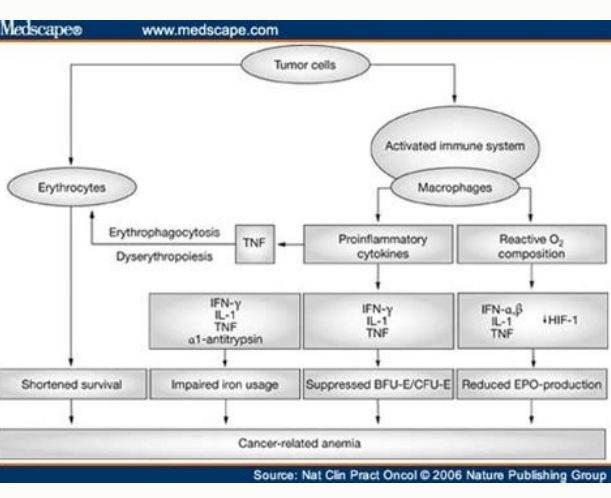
Medscape® www.medscape.com

Tumor cells

Activated immune system

Erythrocytes

Macrophages

Erythrophagocytosis

Dyserythropoiesis

TNF

Proinflammatory cytokines

Reactive $O_2$ composition

IFN-γ
IL-1
TNF
α1-antitrypsin

IFN-γ
IL-1
TNF

IFN-α,β
IL-1
TNF

↓HIF-1

Shortened survival

Impaired iron usage

Suppressed BFU-E/CFU-E

Reduced EPO-production

Cancer-related anemia

Source: Nat Clin Pract Oncol © 2006 Nature Publishing Group